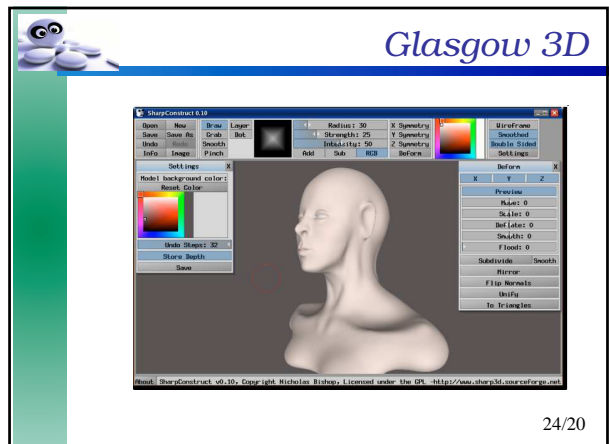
Glasgow 3D

SharpConstruct 0.10

| Open | New | Draw | Layer |
|---|---|---|---|
| Save | Save As | Grab | Bot |
| Undo | Redo | Smooth | |
| Info | Image | Pinch | |

Radius: 30
Strength: 25
Intensity: 50
Add Sub RGB

X Symmetry
Y Symmetry
Z Symmetry
Deform

Wireframe
Smoothed
Double Sided
Settings

Settings X
Model background color:
Reset Color
Undo Steps: 32
Store Depth
Save

Deform X
X Y Z
Preview
Move: 0
Scale: 0
Deflate: 0
Smooth: 0
Flood: 0
Subdivide Smooth
Mirror
Flip Normals
Unify
To Triangles

About SharpConstruct v0.10, Copyright Nicholas Bishop, Licensed under the GPL -http://www.sharp3d.sourceforge.net

24/20